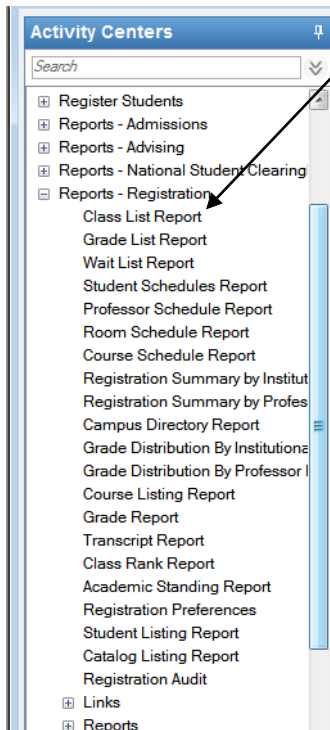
Activity Centers

Search

Register Students
Reports - Admissions
Reports - Advising
Reports - National Student Clearing
Reports - Registration
Class List Report
Grade List Report
Wait List Report
Student Schedules Report
Professor Schedule Report
Room Schedule Report
Course Schedule Report
Registration Summary by Institut
Registration Summary by Profes
Campus Directory Report
Grade Distribution By Institutiona
Grade Distribution By Professor I
Course Listing Report
Grade Report
Transcript Report
Class Rank Report
Academic Standing Report
Registration Preferences
Student Listing Report
Catalog Listing Report
Registration Audit
Links
Reports